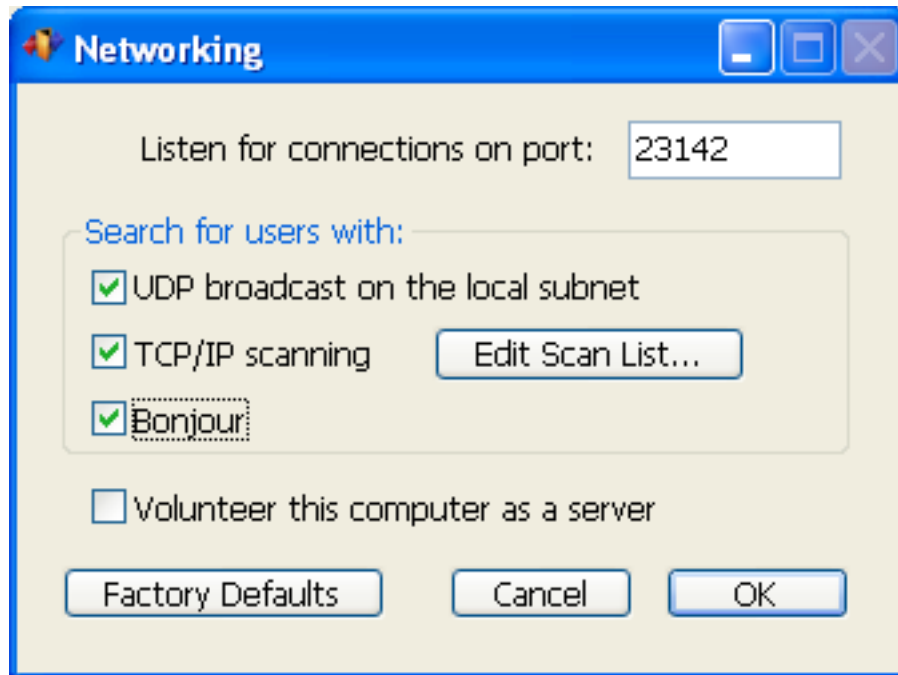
Networking

Listen for connections on port: 23142

Search for users with:

UDP broadcast on the local subnet

TCP/IP scanning

Edit Scan List...

Bonjour

Volunteer this computer as a server

Factory Defaults

Cancel

OK